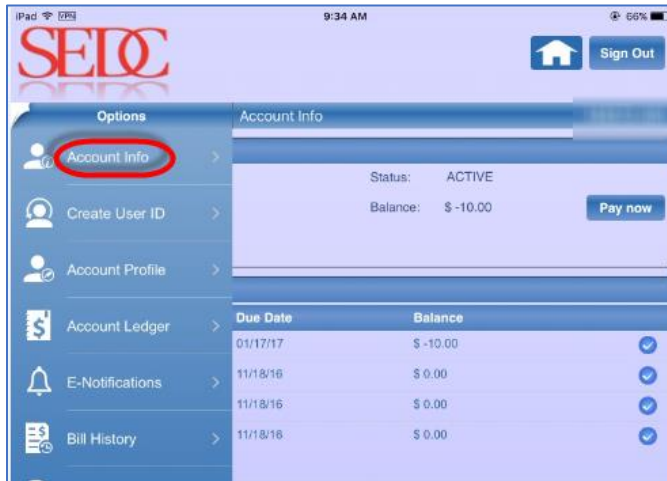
iPad VPN 9:34 AM 66%

SEDC

Sign Out

Options

Account Info

Create User ID

Account Profile

Account Ledger

E-Notifications

Bill History

Account Info

Status: ACTIVE

Balance: $ -10.00

Pay now

| Due Date | Balance |
|---|---|
| 01/17/17 | $ -10.00 |
| 11/18/16 | $ 0.00 |
| 11/18/16 | $ 0.00 |
| 11/18/16 | $ 0.00 |